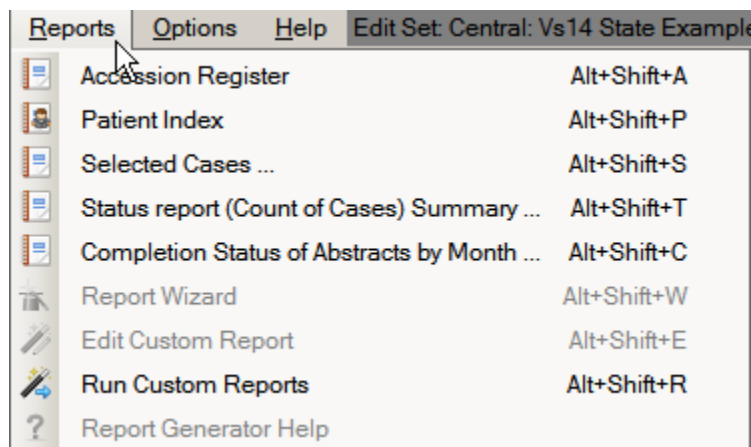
Reports Options Help Edit Set: Central: Vs14 State Example

Accession Register Alt+Shift+A
Patient Index Alt+Shift+P
Selected Cases ... Alt+Shift+S
Status report (Count of Cases) Summary ... Alt+Shift+T
Completion Status of Abstracts by Month ... Alt+Shift+C
Report Wizard Alt+Shift+W
Edit Custom Report Alt+Shift+E
Run Custom Reports Alt+Shift+R
Report Generator Help